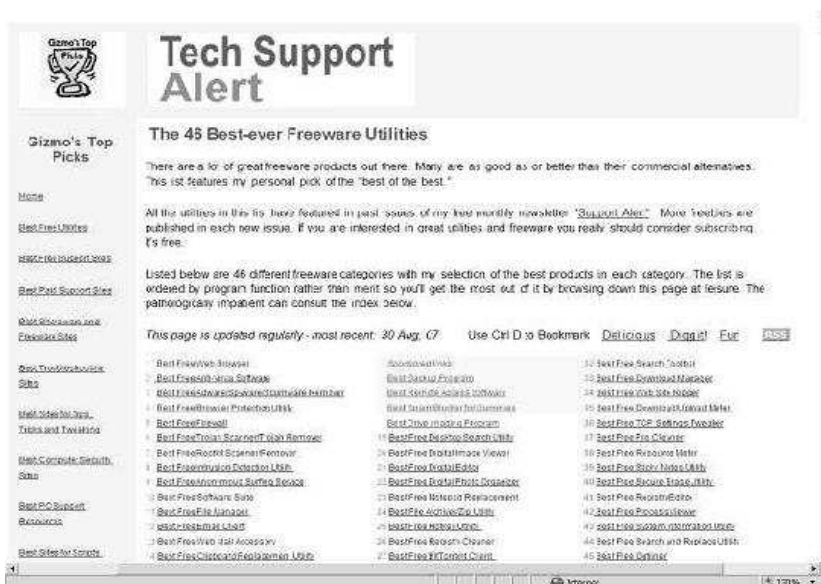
Gizmo's Top Picks

Tech Support Alert

Gizmo's Top Picks

Home

Best Free Utilities

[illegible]

Best Paid Support Sites

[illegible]

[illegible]

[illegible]

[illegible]

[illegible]

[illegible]

The 46 Best-ever Freeware Utilities

There are a lot of great freeware products out there. Many are as good as or better than their commercial alternatives. This list features my personal pick of the "best of the best."

All the utilities in this list have featured in past issues of my free monthly newsletter "Support Alert". More freebies are published in each new issue. If you are interested in great utilities and freeware you really should consider subscribing. It's free.

Listed below are 46 different freeware categories with my selection of the best products in each category. The list is ordered by program function rather than merit so you'll get the most out of it by browsing down this page at leisure. The pathologically impatient can consult the index below.

This page is updated regularly - most recent: 30 Aug, 07 Use Ctrl D to Bookmark Delicious Digg it! Furl RSS

1 Best Free Web Browser
2 Best Free Anti-virus Software
3 Best Free Adware/Spyware/Scumware Remover
4 Best Free Browser Protection Utility
5 Best Free Firewall
6 Best Free Trojan Scanner/Trojan Remover
7 Best Free Rootkit Scanner/Remover
8 Best Free Intrusion Detection Utility
9 Best Free Anonymous Surfing Service
10 Best Free Software Suite
11 Best Free File Manager
12 Best Free Email Client
13 Best Free Web Mail Accessory
14 Best Free Clipboard Replacement Utility

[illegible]
Best Backup Program
Best Remote Access Software
Best Email Blocker for Dummies
Best Drive Imaging Program
19 Best Free Desktop Search Utility
20 Best Free Digital Image Viewer
21 Best Free Digital Editor
22 Best Free Digital Photo Organizer
23 Best Free Notepad Replacement
24 Best Free Archive/Zip Utility
25 Best Free Ad-hoc Utility
26 Best Free Registry Cleaner
27 Best Free BitTorrent Client

32 Best Free Search Toolbar
33 Best Free Download Manager
34 Best Free Web Site Ripper
35 Best Free Download/Upload Meter
36 Best Free TCP Settings Tweaker
37 Best Free File Cleaner
38 Best Free Resource Meter
39 Best Free Sticky Notes Utility
40 Best Free Secure Erase Utility
41 Best Free Registry Editor
42 Best Free Process Viewer
43 Best Free System Information Utility
44 Best Free Search and Replace Utility
45 Best Free Defrag

Internet 120%